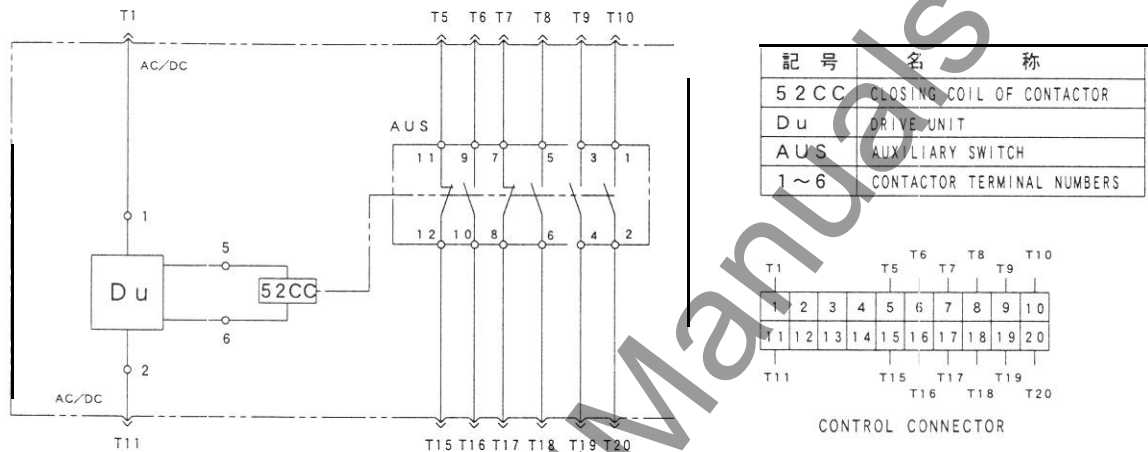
T1
AC/DC
1
Du
5
52CC
6
2
AC/DC
T11

T5 T6 T7 T8 T9 T10
AUS
11 9 7 5 3 1
12 10 8 6 4 2
T15 T16 T17 T18 T19 T20

| 記 号 | 名 称 |
|---|---|
| 52CC | CLOSING COIL OF CONTACTOR |
| Du | DRIVE UNIT |
| AUS | AUXILIARY SWITCH |
| 1～6 | CONTACTOR TERMINAL NUMBERS |

T1 T5 T6 T7 T8 T9 T10

| 1 | 2 | 3 | 4 | 5 | 6 | 7 | 8 | 9 | 10 |
|---|---|---|---|---|---|---|---|---|---|
| 11 | 12 | 13 | 14 | 15 | 16 | 17 | 18 | 19 | 20 |

T11 T15 T16 T17 T18 T19 T20
CONTROL CONNECTOR

Manuals